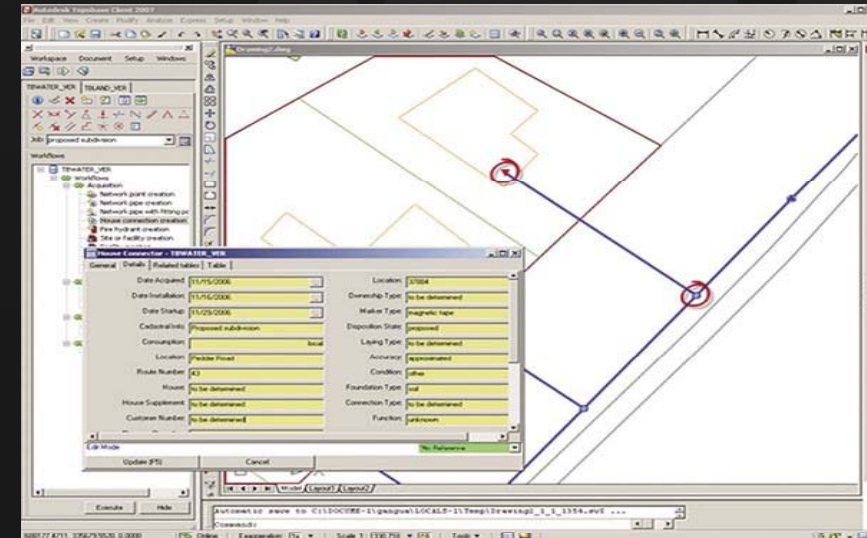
Autodesk Topobase Client 2007

File Edit View Create Modify Analyze Express Setup Window Help

Workspace Document Setup Windows

TBWATER_VER TBLAND_VER

Job: proposed subdivision

Workflows

TBWATER_VER
Workflows
Acquisition
Network point creation
Network pipe creation
Network pipe with fitting pe
House connection creation
Fire hydrant creation
Site or Facility creation

Drawing2.dwg

House Connector - TBWATER_VER

General Details Related tables Table

| | | | |
|---|---|---|---|
| Date Acquired | 11/15/2006 | Location | 37004 |
| Date Installation | 11/16/2006 | Ownership Type | to be determined |
| Date Startup | 11/29/2006 | Marker Type | magnetic tape |
| Cadastral Info | Proposed subdivision | Disposition State | proposed |
| Consumption | local | Laying Type | to be determined |
| Location | Pedder Road | Accuracy | approximated |
| Route Number | 43 | Condition | other |
| House | to be determined | Foundation Type | soil |
| House Supplement | to be determined | Connection Type | to be determined |
| Customer Number | to be determined | Function | unknown |

Edit Mode

No Reference

Update (F5) Cancel

Execute Hide

Model Layout1 Layout2

Automatic save to C:\DOCUME~1\gangua\LOCALS~1\Temp\Drawing2_1_1_1354.sv$ ...

Command:

Online Exaggeration: 1x Scale 1:330.750 Tools